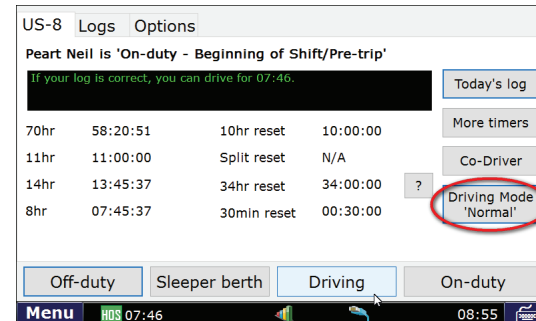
US-8 Logs Options

Peart Neil is 'On-duty - Beginning of Shift/Pre-trip'

If your log is correct, you can drive for 07:46.

Today's log

| 70hr | 58:20:51 | 10hr reset | 10:00:00 |
|---|---|---|---|
| 11hr | 11:00:00 | Split reset | N/A |
| 14hr | 13:45:37 | 34hr reset | 34:00:00 |
| 8hr | 07:45:37 | 30min reset | 00:30:00 |

More timers

Co-Driver

?

Driving Mode 'Normal'

Off-duty Sleeper berth Driving On-duty

Menu HOS 07:46 08:55